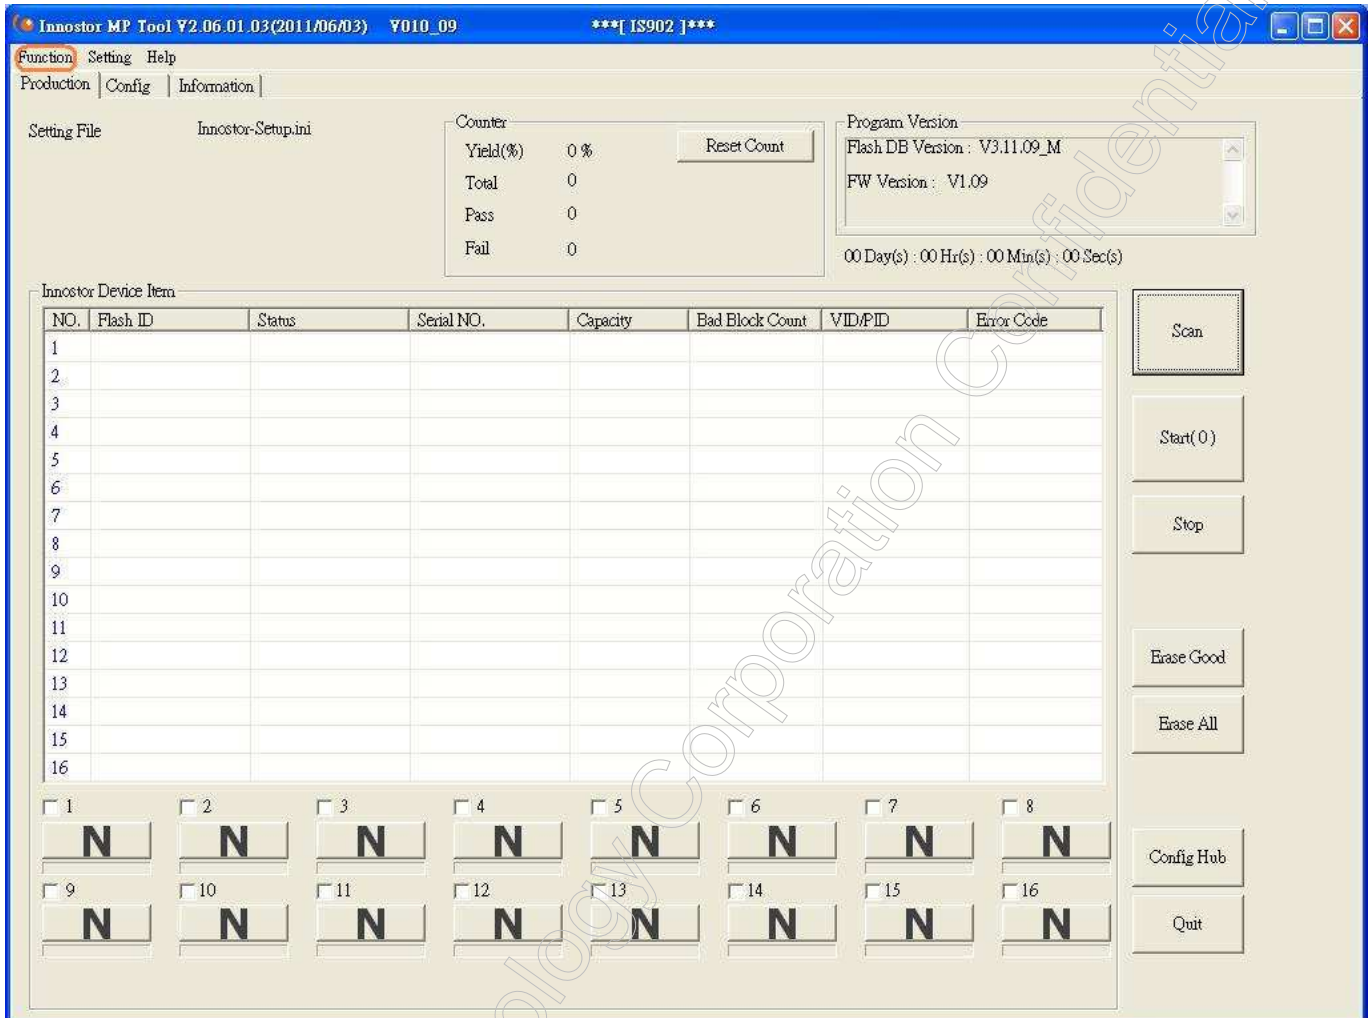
Innostor MP Tool V2.06.01.03(2011/06/03) V010_09 ***[ IS902 ]***

Function Setting Help

Production Config Information

Setting File Innostor-Setup.ini

Counter
Yield(%) 0 %
Total 0
Pass 0
Fail 0
Reset Count

Program Version
Flash DB Version : V3.11.09_M
FW Version : V1.09

00 Day(s) : 00 Hr(s) : 00 Min(s) : 00 Sec(s)

Innostor Device Item

| NO. | Flash ID | Status | Serial NO. | Capacity | Bad Block Count | VID/PID | Error Code |
|---|---|---|---|---|---|---|---|
| 1 | | | | | | | |
| 2 | | | | | | | |
| 3 | | | | | | | |
| 4 | | | | | | | |
| 5 | | | | | | | |
| 6 | | | | | | | |
| 7 | | | | | | | |
| 8 | | | | | | | |
| 9 | | | | | | | |
| 10 | | | | | | | |
| 11 | | | | | | | |
| 12 | | | | | | | |
| 13 | | | | | | | |
| 14 | | | | | | | |
| 15 | | | | | | | |
| 16 | | | | | | | |

Scan
Start( 0 )
Stop
Erase Good
Erase All

1 N 2 N 3 N 4 N 5 N 6 N 7 N 8 N
9 N 10 N 11 N 12 N 13 N 14 N 15 N 16 N

Config Hub
Quit

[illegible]ology Corporation Confidential